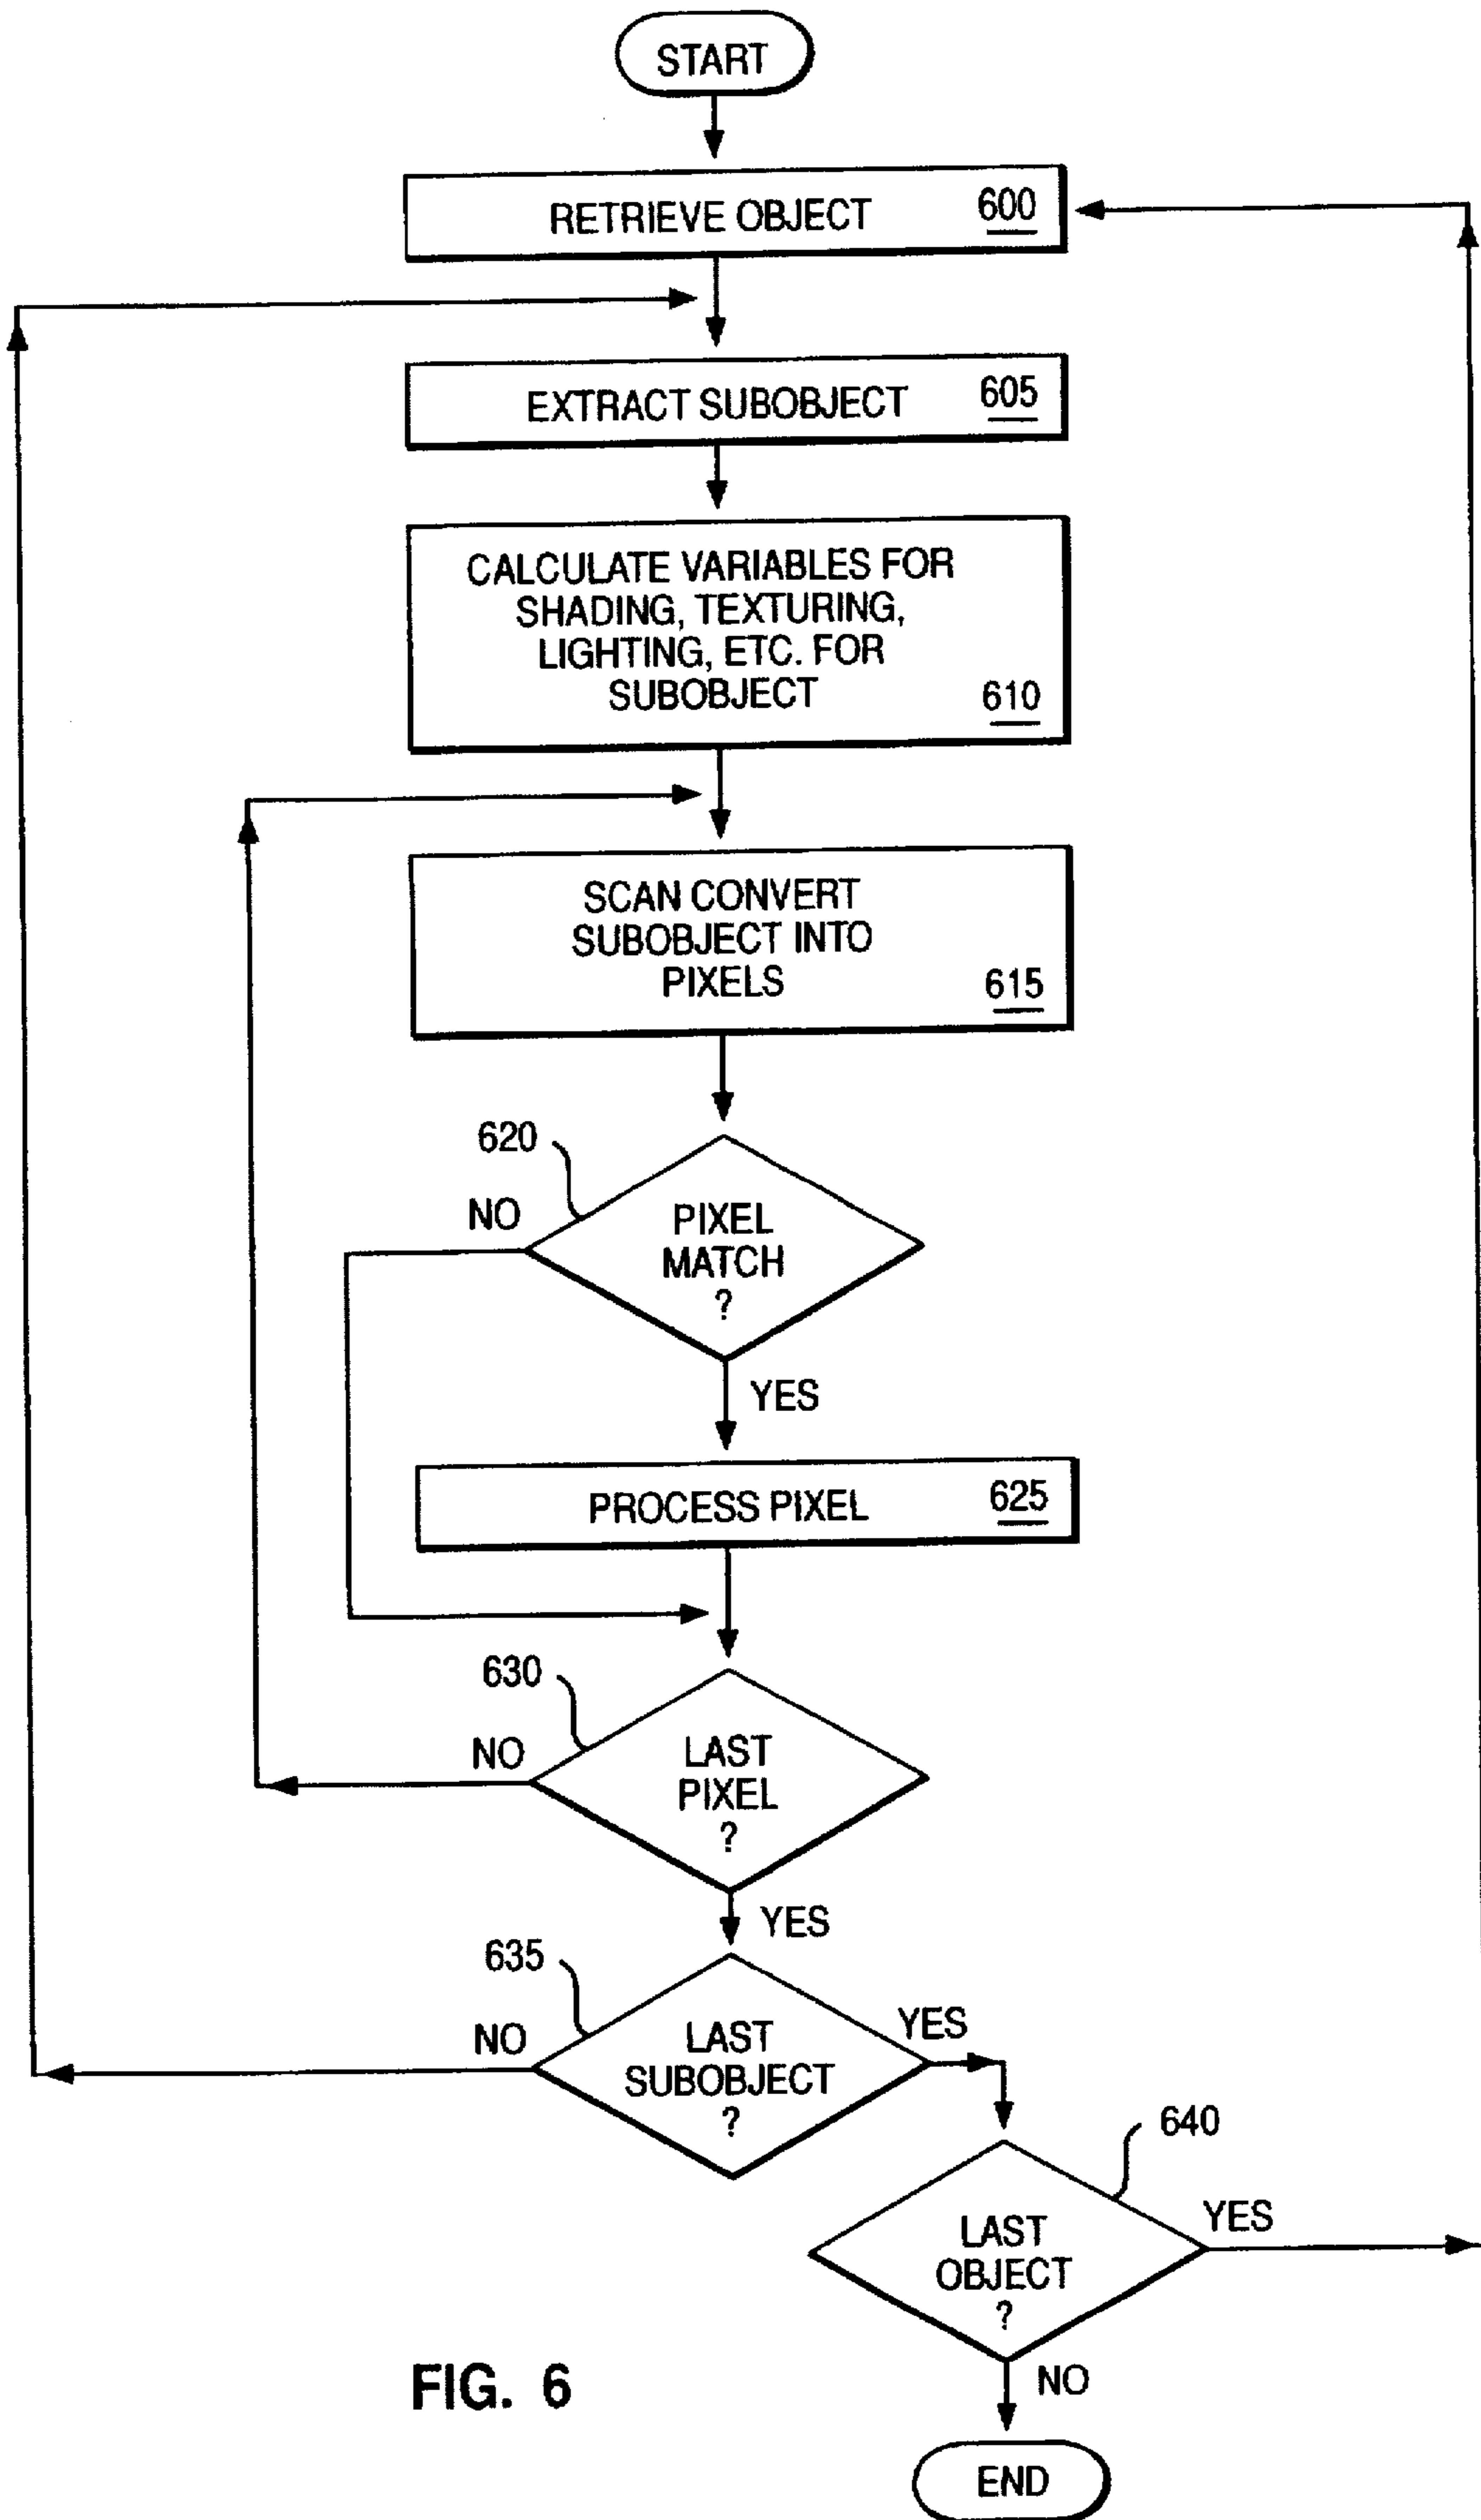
START

RETRIEVE OBJECT 600

EXTRACT SUBOBJECT 605

CALCULATE VARIABLES FOR SHADING, TEXTURING, LIGHTING, ETC. FOR SUBOBJECT 610

SCAN CONVERT SUBOBJECT INTO PIXELS 615

620

NO

PIXEL MATCH ?

YES

PROCESS PIXEL 625

630

NO

LAST PIXEL ?

YES

635

NO

LAST SUBOBJECT ?

YES

640

LAST OBJECT ?

YES

NO

FIG. 6

END